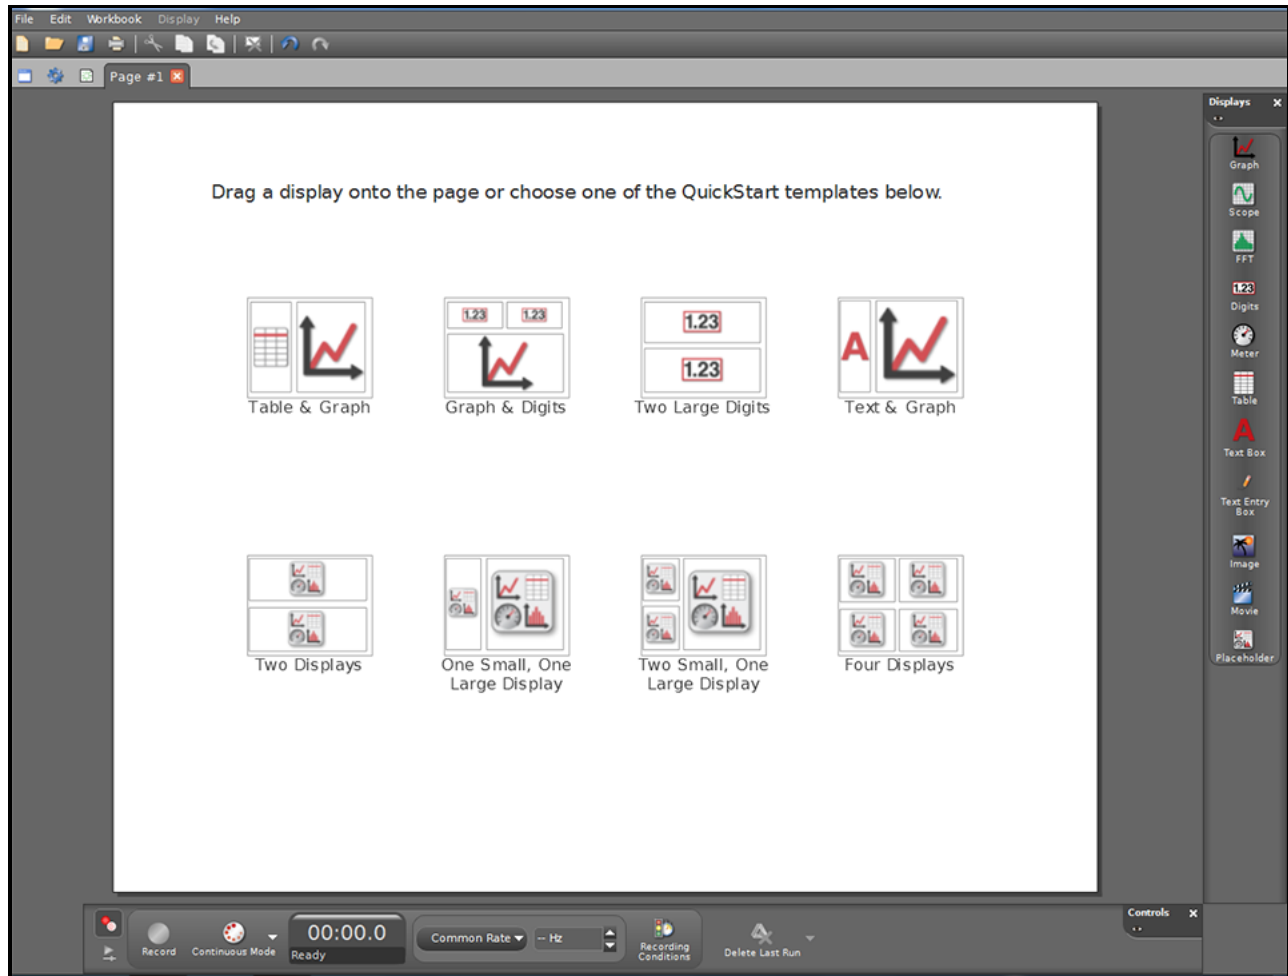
File Edit Workbook Display Help

Page #1

Displays

Graph
Scope
FFT
1.23
Digits
Meter
Table
A
Text Box
Text Entry Box
Image
Movie
Placeholder

Drag a display onto the page or choose one of the QuickStart templates below.

Table & Graph

1.23 1.23
Graph & Digits

1.23
1.23
Two Large Digits

A
Text & Graph

Two Displays

One Small, One Large Display

Two Small, One Large Display

Four Displays

Controls

Record
Continuous Mode
00:00.0
Ready
Common Rate
-- Hz
Recording Conditions
Delete Last Run